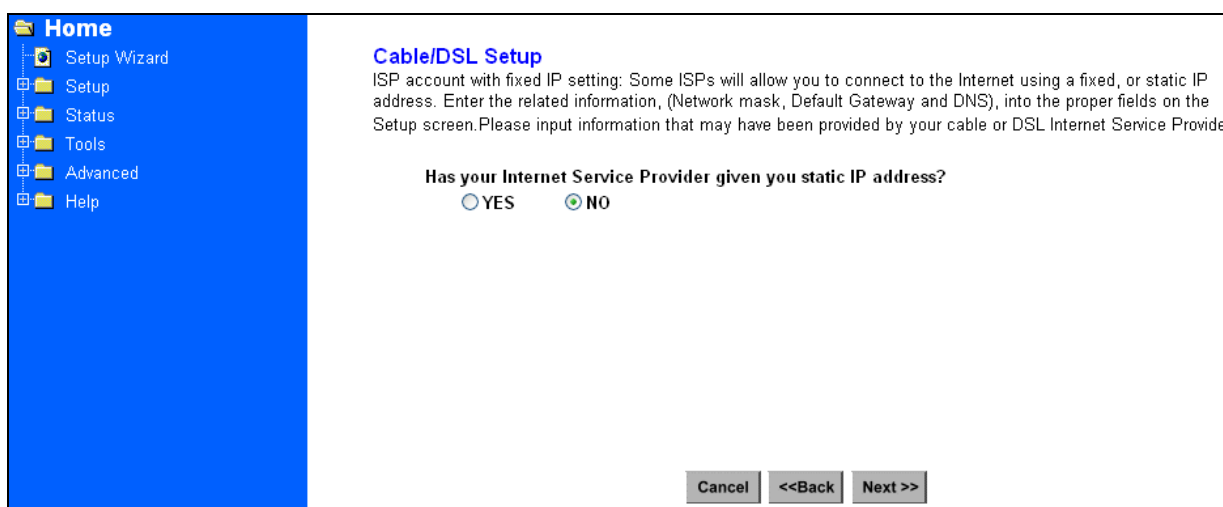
Home
Setup Wizard
Setup
Status
Tools
Advanced
Help

Cable/DSL Setup

ISP account with fixed IP setting: Some ISPs will allow you to connect to the Internet using a fixed, or static IP address. Enter the related information, (Network mask, Default Gateway and DNS), into the proper fields on the Setup screen.Please input information that may have been provided by your cable or DSL Internet Service Provide

Has your Internet Service Provider given you static IP address?

YES NO

Cancel <<Back Next >>